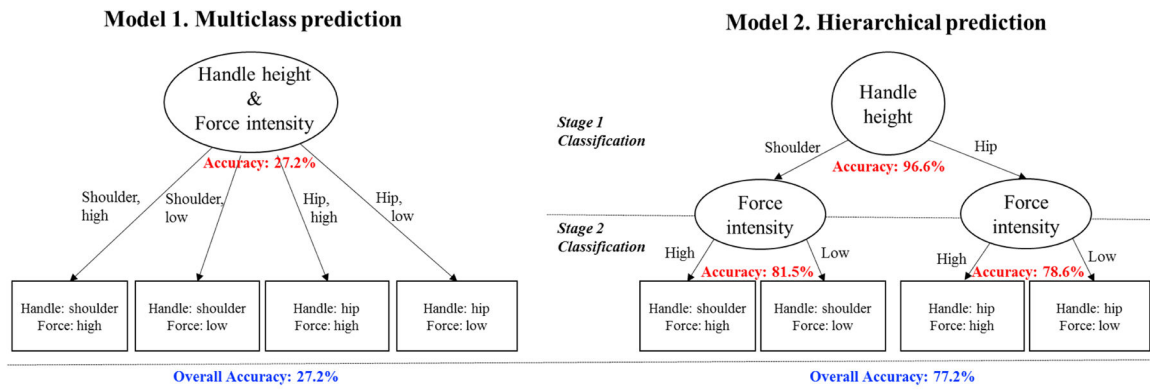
Model 1. Multiclass prediction

Handle height & Force intensity

Accuracy: 27.2%

Shoulder, high

Shoulder, low

Hip, high

Hip, low

Handle: shoulder Force: high

Handle: shoulder Force: low

Handle: hip Force: high

Handle: hip Force: low

Overall Accuracy: 27.2%

Model 2. Hierarchical prediction

Stage 1 Classification

Handle height

Shoulder

Hip

Accuracy: 96.6%

Stage 2 Classification

Force intensity

Force intensity

High

Low

Accuracy: 81.5%

High

Accuracy: 78.6%

Low

Handle: shoulder Force: high

Handle: shoulder Force: low

Handle: hip Force: high

Handle: hip Force: low

Overall Accuracy: 77.2%